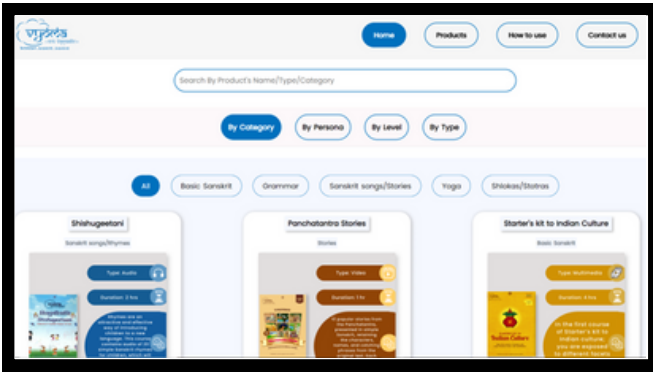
vyoma

Home Products How to use Contact us

Search By Product's Name/Type/Category

By Category By Persona By Level By Type

All Basic Sanskrit Grammar Sanskrit songs/Stories Yoga Shlokas/Stotras

Shishugeetani

Sanskrit songs/Rhymes

Type: Audio

Duration: 2 hrs

Rhymes are an attractive and effective way of introducing children to a new language. This course contains audio of 30 simple Sanskrit rhymes for children, which will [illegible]

Panchatantra Stories

Stories

Type: Video

Duration: 1 hr

31 popular stories from the Panchatantra, presented in simple Sanskrit, involving the characters, tunes, and catchy phrases from the original text. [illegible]

Starter's kit to Indian Culture

Basic Sanskrit

Type: Multimedia

Duration: 4 hrs

In the first course of Starter's kit to Indian culture, you are exposed to different facets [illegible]